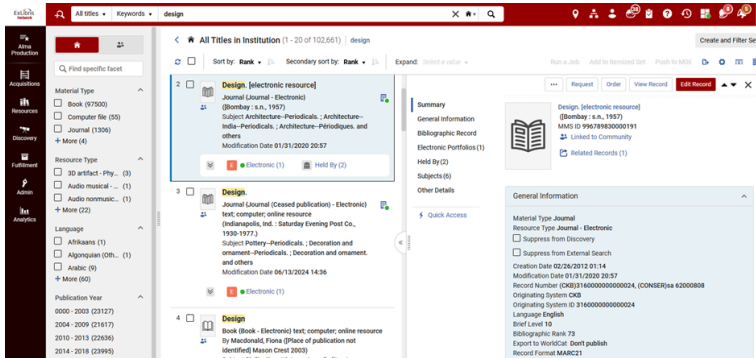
Ex Libris Network

All titles ▾ Keywords ▾ design

Alma Production
Acquisitions
Resources
Discovery
Fulfillment
Admin
Analytics

Find specific facet

Material Type
Book (97500)
Computer file (55)
Journal (1306)
+ More (4)

Resource Type
3D artifact - Phy... (3)
Audio musical - ... (1)
Audio nonmusic... (1)
+ More (22)

Language
Afrikaans (1)
Algonquian (Oth... (1)
Arabic (9)
+ More (60)

Publication Year
0000 - 2003 (23127)
2004 - 2009 (21617)
2010 - 2013 (22636)
2014 - 2018 (23995)

< All Titles in Institution (1 - 20 of 102,661) | design

Create and Filter Se

Sort by: Rank ▾ Secondary sort by: Rank ▾ Expand: Select a value ▾

Run a Job Add to Itemized Set Push to MDE

2 Design. [electronic resource]
Journal (Journal - Electronic)
([Bombay : s.n., 1957)
Subject Architecture--Periodicals. ; Architecture--India--Periodicals. ; Architecture--Périodiques. and others
Modification Date 01/31/2020 20:57
E Electronic (1) Held By (2)

3 Design.
Journal (Journal (Ceased publication) - Electronic) text; computer; online resource
(Indianapolis, Ind. : Saturday Evening Post Co., 1930-1977.)
Subject Pottery--Periodicals. ; Decoration and ornament--Periodicals. ; Decoration and ornament. and others
Modification Date 06/13/2024 14:36
E Electronic (1)

4 Design
Book (Book - Electronic) text; computer; online resource
By Macdonald, Fiona ([Place of publication not identified] Mason Crest 2003)

... Request Order View Record Edit Record

Summary
General Information
Bibliographic Record
Electronic Portfolios (1)
Held By (2)
Subjects (6)
Other Details
Quick Access

Design. [electronic resource]
([Bombay : s.n., 1957)
MMS ID 996789830000191
Linked to Community
Related Records (1)

General Information
Material Type Journal
Resource Type Journal - Electronic
Suppress from Discovery
Suppress from External Search
Creation Date 02/26/2012 01:14
Modification Date 01/31/2020 20:57
Record Number (CKB)3160000000000024, (CONSER)sa 62000808
Originating System CKB
Originating System ID 3160000000000024
Language English
Brief Level 10
Bibliographic Rank 73
Export to WorldCat Don't publish
Record Format MARC21